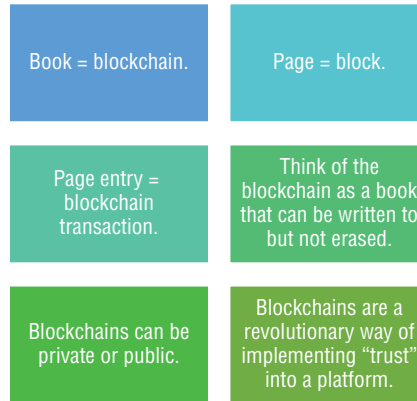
Book = blockchain.

Page = block.

Page entry = blockchain transaction.

Think of the blockchain as a book that can be written to but not erased.

Blockchains can be private or public.

Blockchains are a revolutionary way of implementing “trust” into a platform.